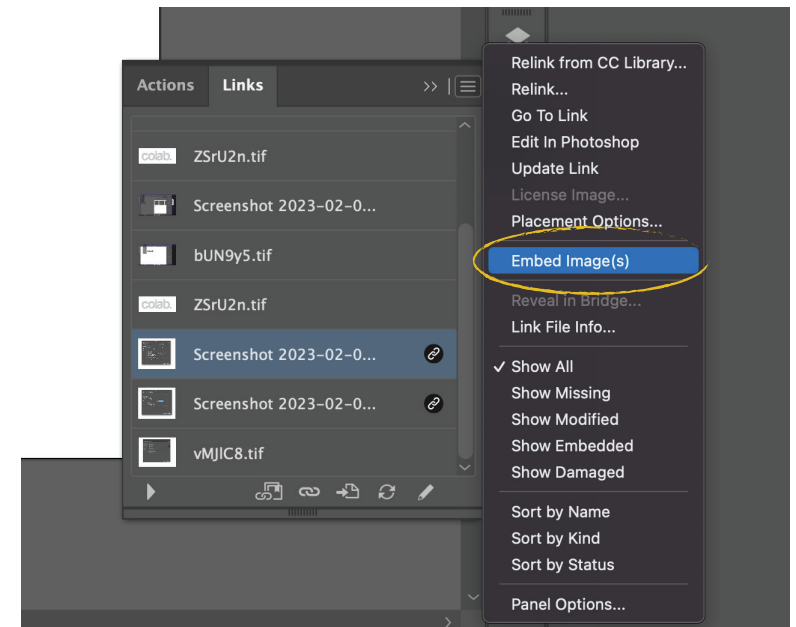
Actions Links

colab. ZSrU2n.tif

Screenshot 2023-02-0...

bUN9y5.tif

colab. ZSrU2n.tif

Screenshot 2023-02-0...

Screenshot 2023-02-0...

vMJIC8.tif

Relink from CC Library...
Relink...
Go To Link
Edit In Photoshop
Update Link
License Image...
Placement Options...
Embed Image(s)
Reveal in Bridge...
Link File Info...
✓ Show All
Show Missing
Show Modified
Show Embedded
Show Damaged
Sort by Name
Sort by Kind
Sort by Status
Panel Options...